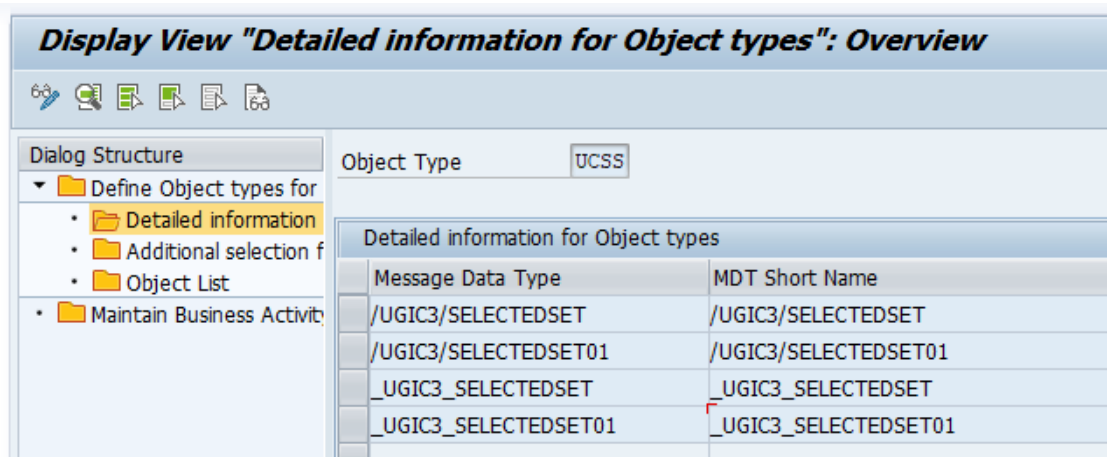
Display View "Detailed information for Object types": Overview

Dialog Structure
Define Object types for
Detailed information
Additional selection f
Object List
Maintain Business Activity

Object Type UCSS

Detailed information for Object types

| Message Data Type | MDT Short Name |
|---|---|
| /UGIC3/SELECTEDSET | /UGIC3/SELECTEDSET |
| /UGIC3/SELECTEDSET01 | /UGIC3/SELECTEDSET01 |
| _UGIC3_SELECTEDSET | _UGIC3_SELECTEDSET |
| _UGIC3_SELECTEDSET01 | _UGIC3_SELECTEDSET01 |